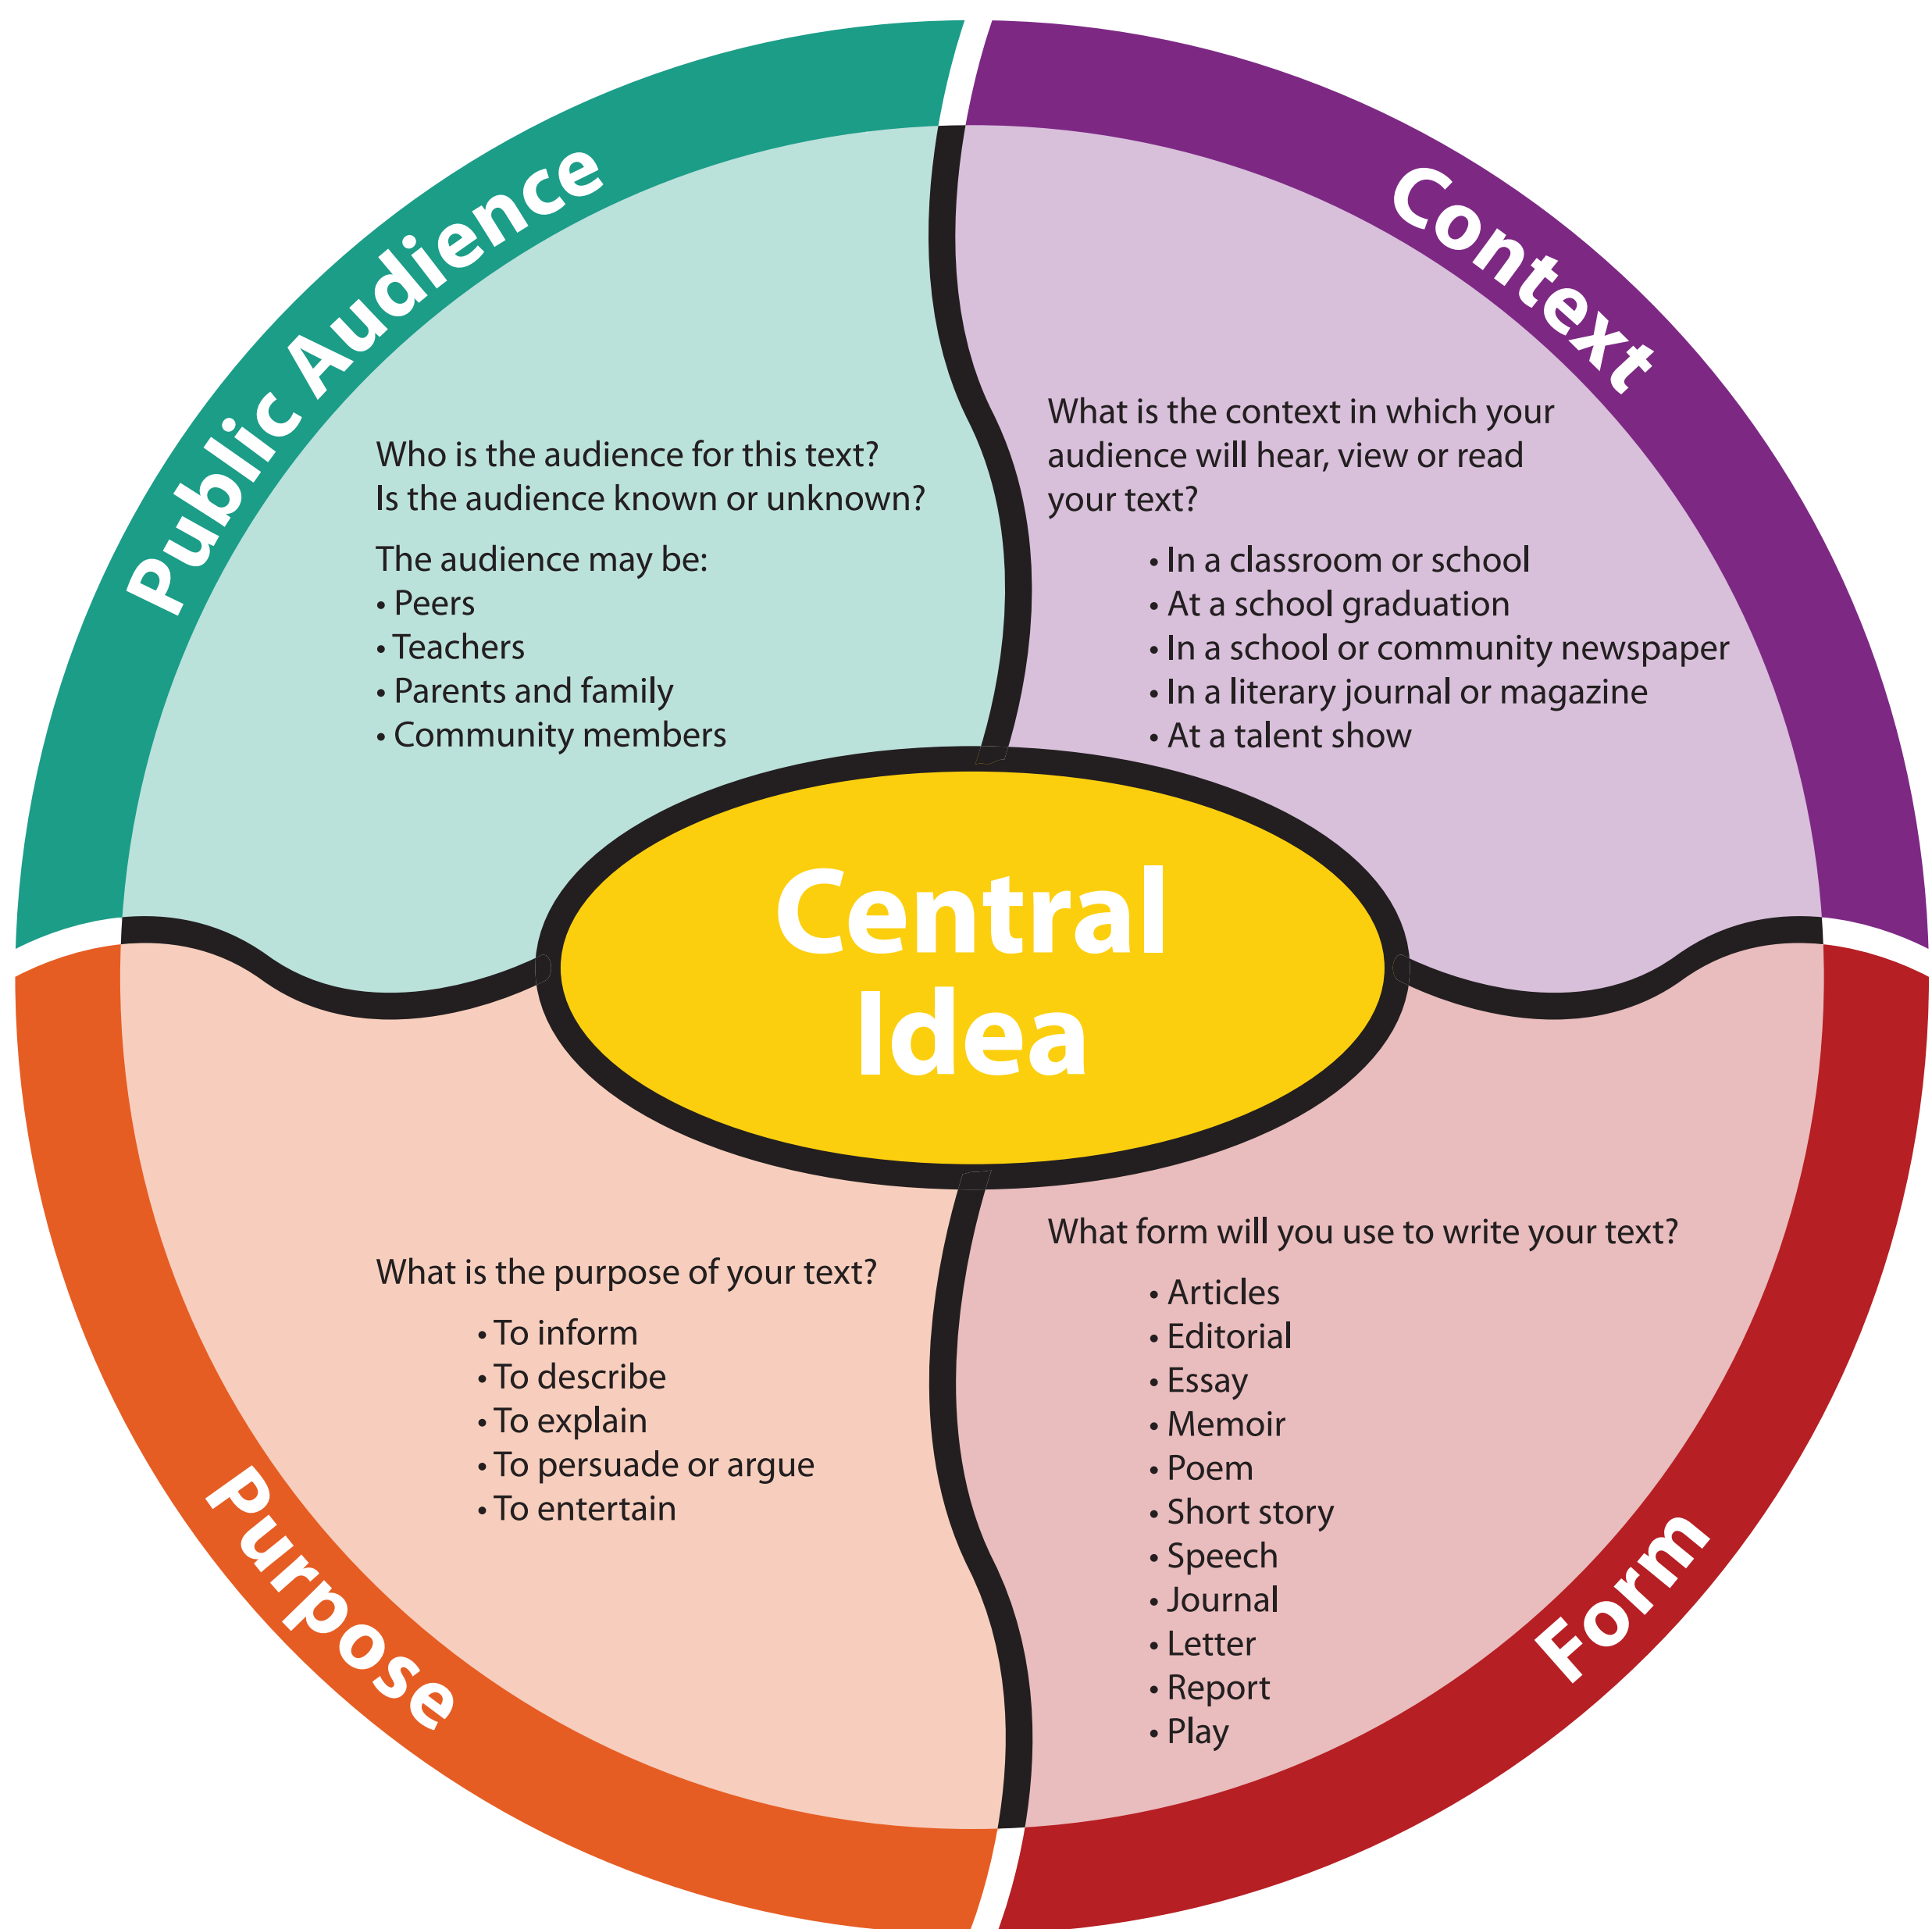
Public Audience

Who is the audience for this text?
Is the audience known or unknown?

The audience may be:
• Peers
• Teachers
• Parents and family
• Community members

Context

What is the context in which your audience will hear, view or read your text?

• In a classroom or school
• At a school graduation
• In a school or community newspaper
• In a literary journal or magazine
• At a talent show

Central Idea

Purpose

What is the purpose of your text?

• To inform
• To describe
• To explain
• To persuade or argue
• To entertain

Form

What form will you use to write your text?

• Articles
• Editorial
• Essay
• Memoir
• Poem
• Short story
• Speech
• Journal
• Letter
• Report
• Play